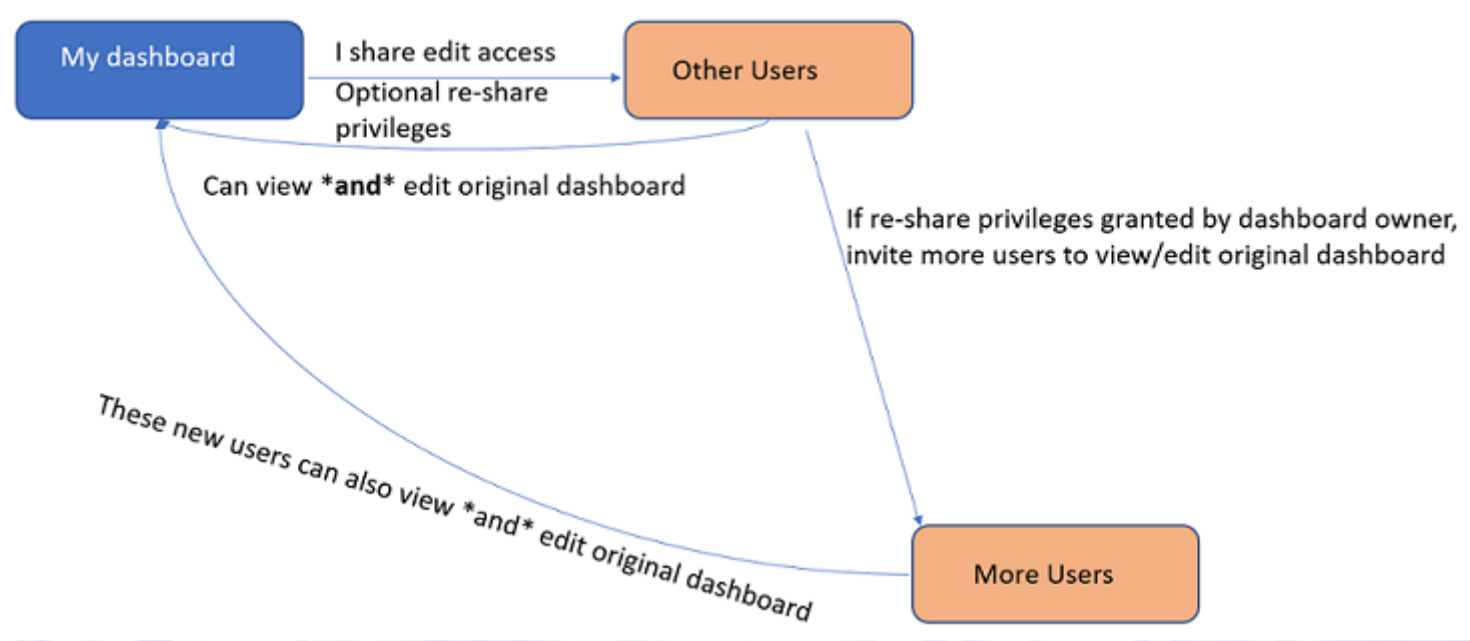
My dashboard

I share edit access
Optional re-share privileges

Other Users

Can view *and* edit original dashboard

If re-share privileges granted by dashboard owner, invite more users to view/edit original dashboard

These new users can also view *and* edit original dashboard

More Users